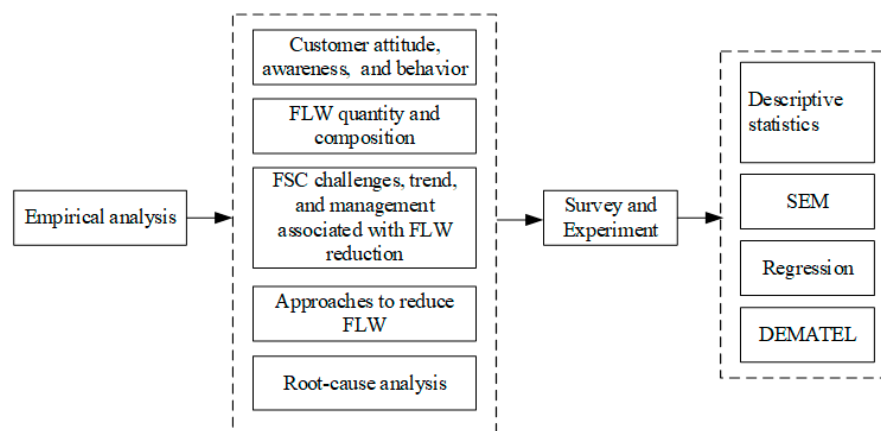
Empirical analysis

Customer attitude, awareness, and behavior

FLW quantity and composition

FSC challenges, trend, and management associated with FLW reduction

Approaches to reduce FLW

Root-cause analysis

Survey and Experiment

Descriptive statistics

SEM

Regression

DEMATEL